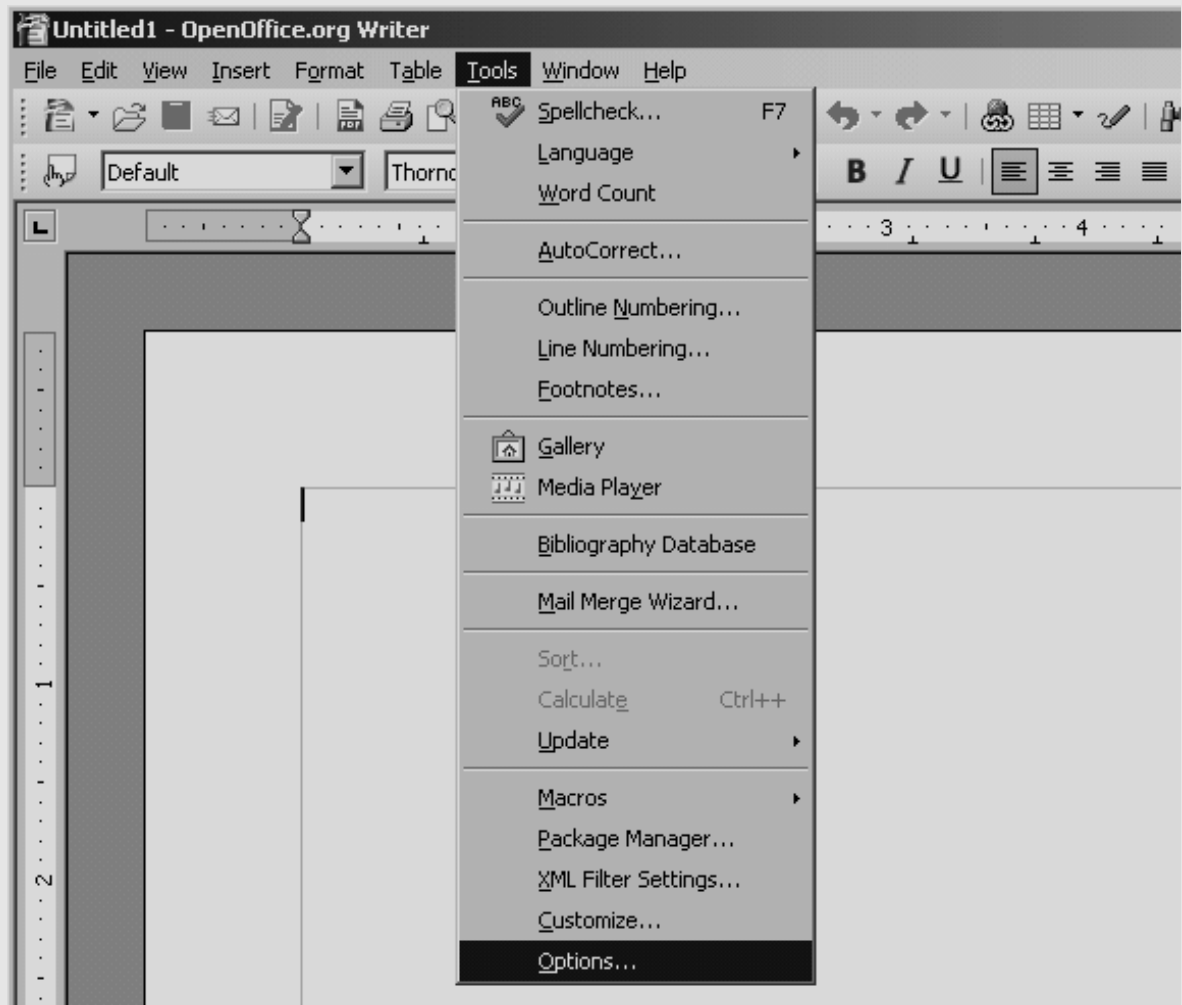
Untitled1 - OpenOffice.org Writer

File Edit View Insert Format Table Tools Window Help

Default

Thornd

B I U

3 4

ABC Spellcheck... F7
Language
Word Count

AutoCorrect...

Outline Numbering...
Line Numbering...
Footnotes...

Gallery
Media Player

Bibliography Database

Mail Merge Wizard...

Sort...
Calculate Ctrl++
Update

Macros
Package Manager...
XML Filter Settings...
Customize...
Options...

1

2